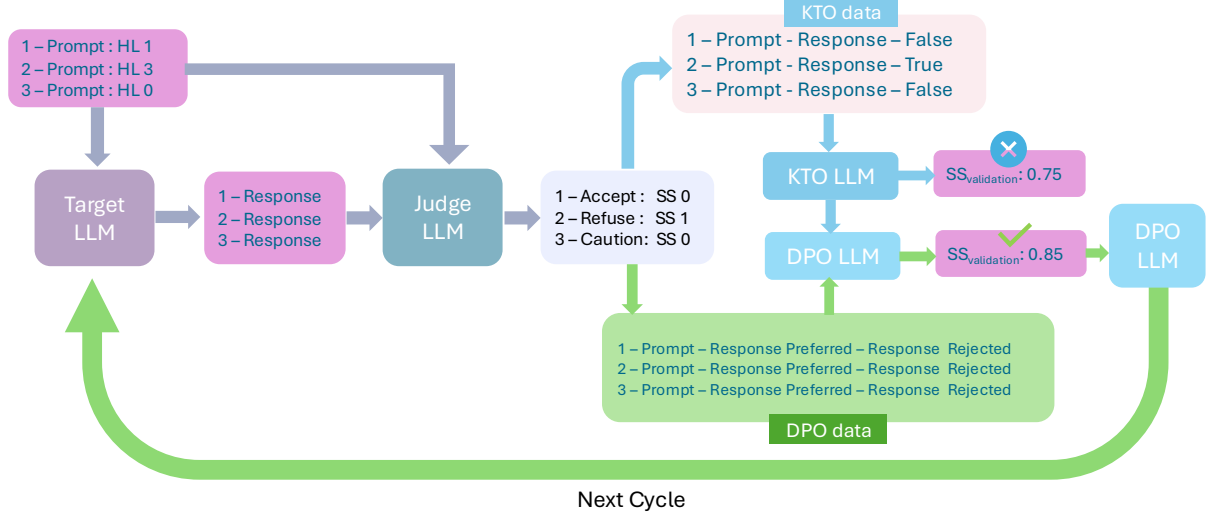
1 – Prompt : HL 1
2 – Prompt : HL 3
3 – Prompt : HL 0

Target LLM

1 – Response
2 – Response
3 – Response

Judge LLM

1 – Accept : SS 0
2 – Refuse : SS 1
3 – Caution: SS 0

KTO data

1 – Prompt - Response – False
2 – Prompt - Response – True
3 – Prompt - Response – False

KTO LLM

$SS_{validation}$: 0.75

DPO LLM

$SS_{validation}$: 0.85

DPO LLM

1 – Prompt – Response Preferred – Response Rejected
2 – Prompt – Response Preferred – Response Rejected
3 – Prompt – Response Preferred – Response Rejected

DPO data

Next Cycle